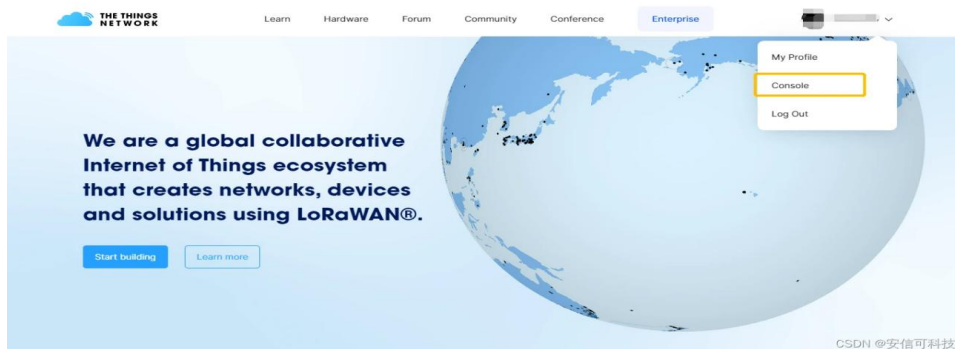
THE THINGS NETWORK

Learn Hardware Forum Community Conference Enterprise

My Profile
Console
Log Out

We are a global collaborative Internet of Things ecosystem that creates networks, devices and solutions using LoRaWAN®.

Start building Learn more

CSDN @安信可科技